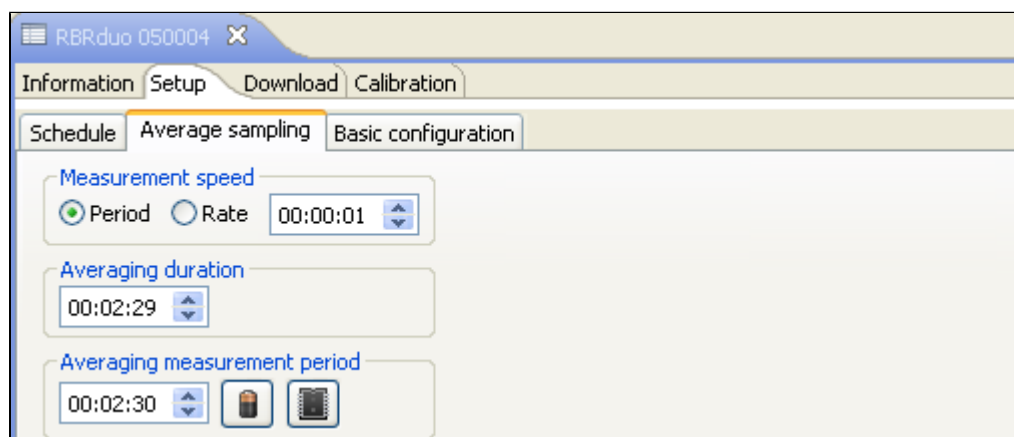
RBRduo 050004

Information
Setup
Download
Calibration

Schedule
Average sampling
Basic configuration

Measurement speed
Period
Rate
00:00:01

Averaging duration
00:02:29

Averaging measurement period
00:02:30